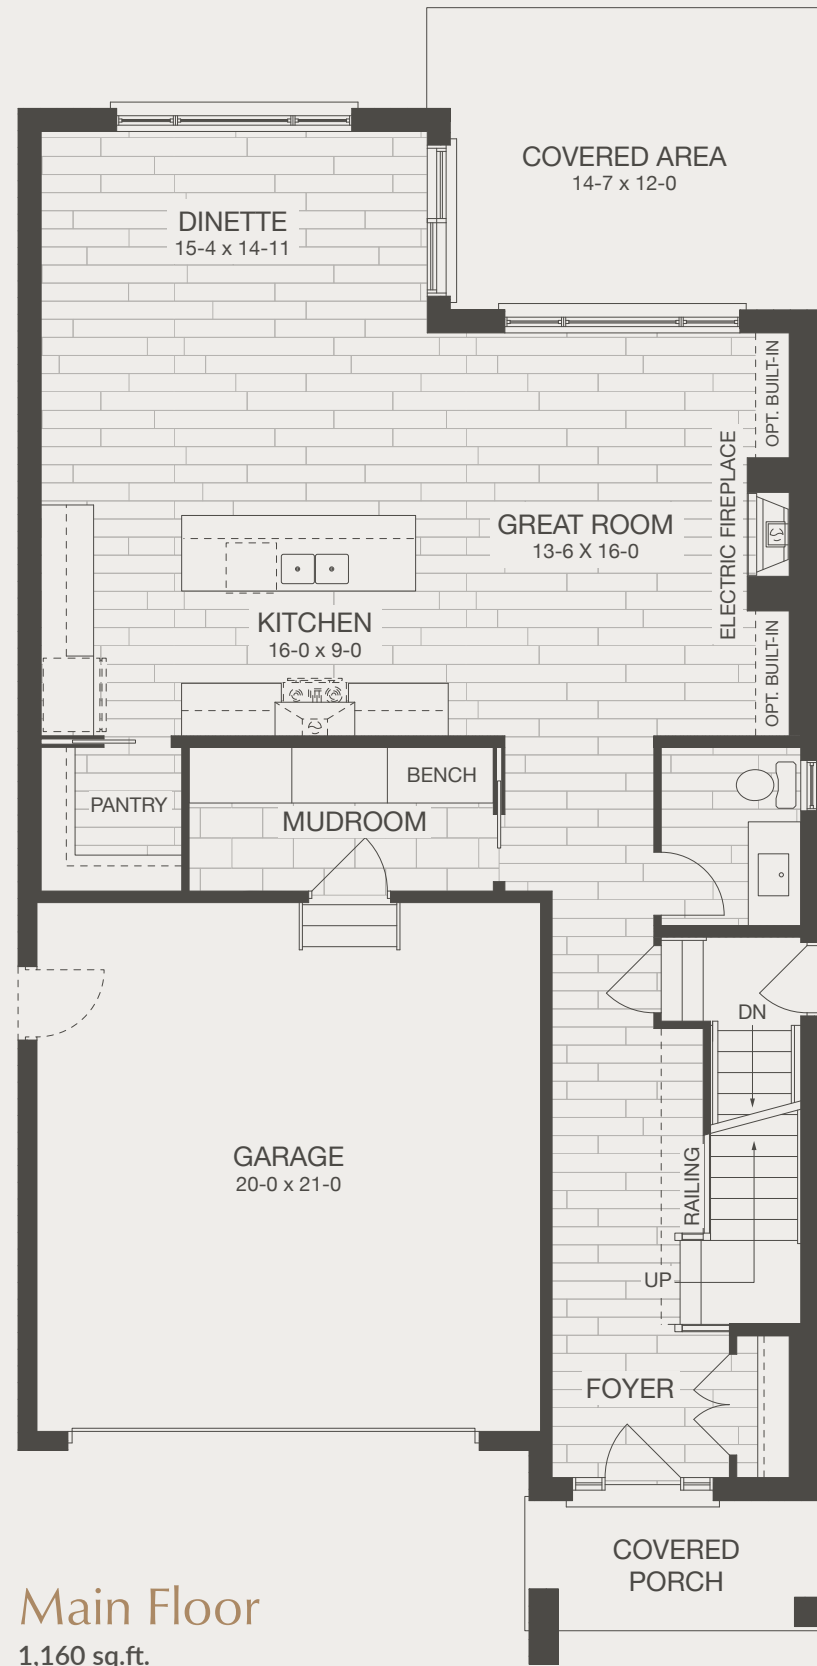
COVERED AREA
14-7 x 12-0

DINETTE
15-4 x 14-11

OPT. BUILT-IN

GREAT ROOM
13-6 X 16-0

ELECTRIC FIREPLACE

KITCHEN
16-0 x 9-0

OPT. BUILT-IN

BENCH

PANTRY

MUDROOM

DN

GARAGE
20-0 x 21-0

RAILING

UP

FOYER

COVERED PORCH

Main Floor
1,160 sq.ft.